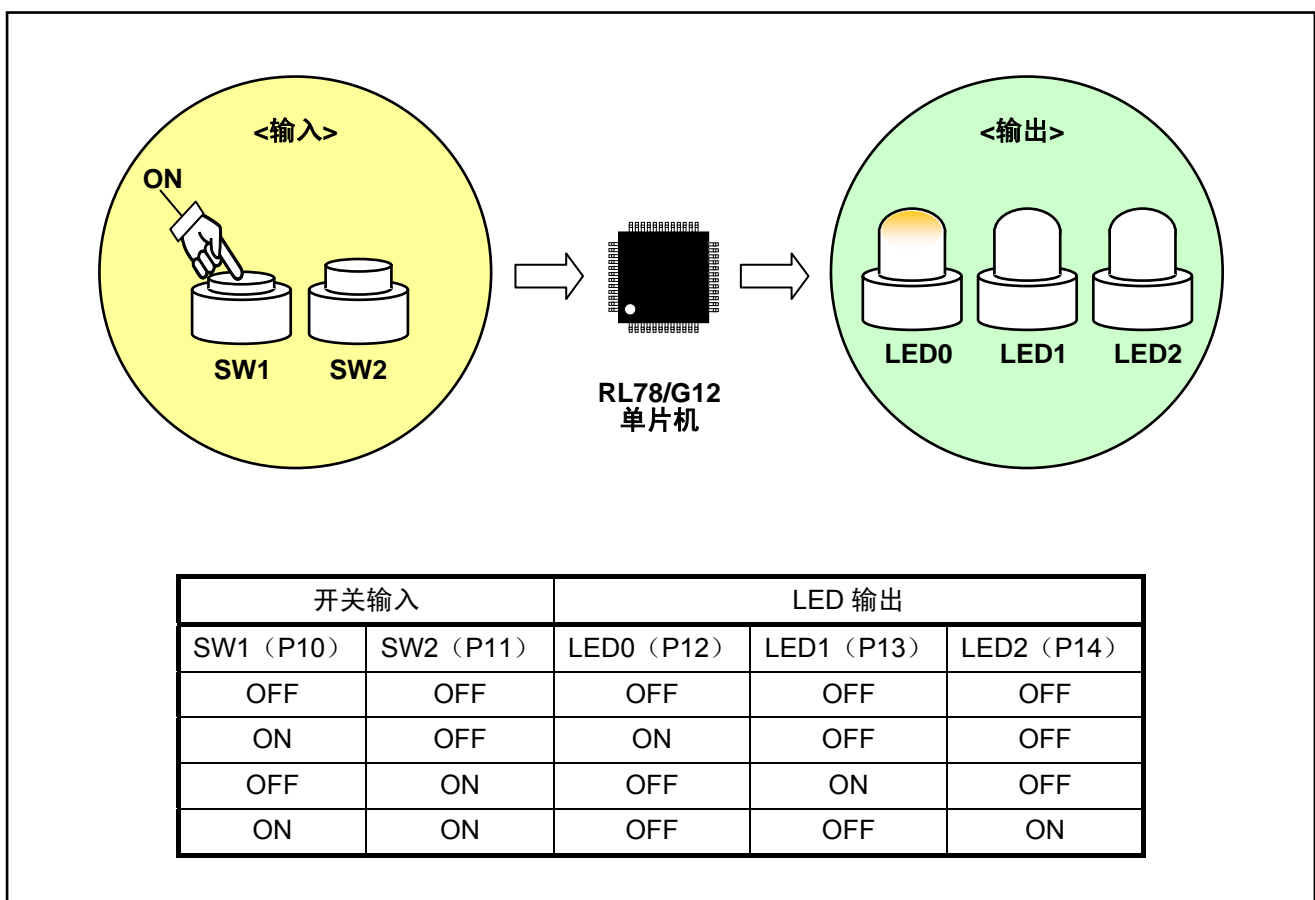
<输入>

ON

SW1 SW2

RL78/G12
单片机

<输出>

LED0 LED1 LED2

| 开关输入 | | LED 输出 | | |
|---|---|---|---|---|
| SW1（P10） | SW2（P11） | LED0（P12） | LED1（P13） | LED2（P14） |
| OFF | OFF | OFF | OFF | OFF |
| ON | OFF | ON | OFF | OFF |
| OFF | ON | OFF | ON | OFF |
| ON | ON | OFF | OFF | ON |